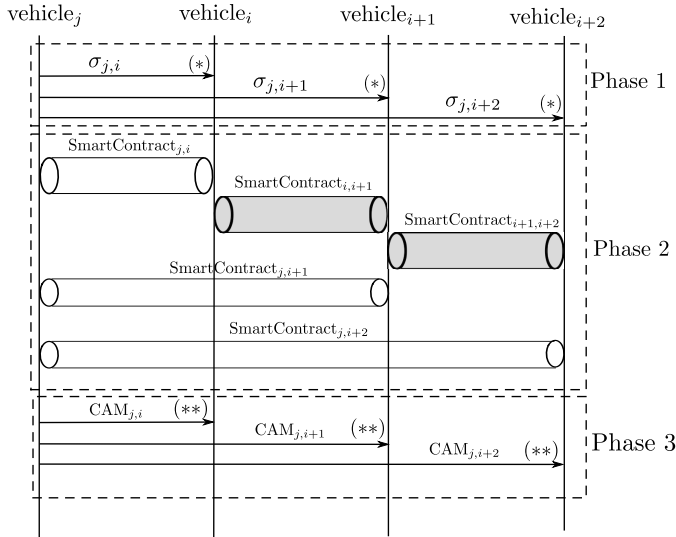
$\text{vehicle}_j$ $\text{vehicle}_i$ $\text{vehicle}_{i+1}$ $\text{vehicle}_{i+2}$

$\sigma_{j,i}$ $(*)$
$\sigma_{j,i+1}$ $(*)$
$\sigma_{j,i+2}$ $(*)$
Phase 1

$\text{SmartContract}_{j,i}$
$\text{SmartContract}_{i,i+1}$
$\text{SmartContract}_{i+1,i+2}$
$\text{SmartContract}_{j,i+1}$
$\text{SmartContract}_{j,i+2}$
Phase 2

$\text{CAM}_{j,i}$ $(**)$
$\text{CAM}_{j,i+1}$ $(**)$
$\text{CAM}_{j,i+2}$ $(**)$
Phase 3